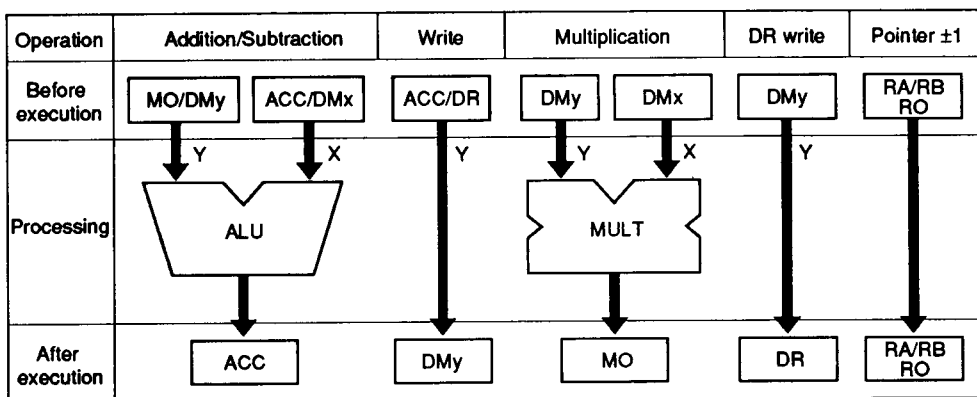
| Operation | Addition/Subtraction | Write | Multiplication | DR write | Pointer ±1 |
|---|---|---|---|---|---|
| Before execution | MO/DMy ACC/DMx | ACC/DR | DMy DMx | DMy | RA/RB RO |
| Processing | Y X ALU | Y | Y X MULT | Y | |
| After execution | ACC | DMy | MO | DR | RA/RB RO |